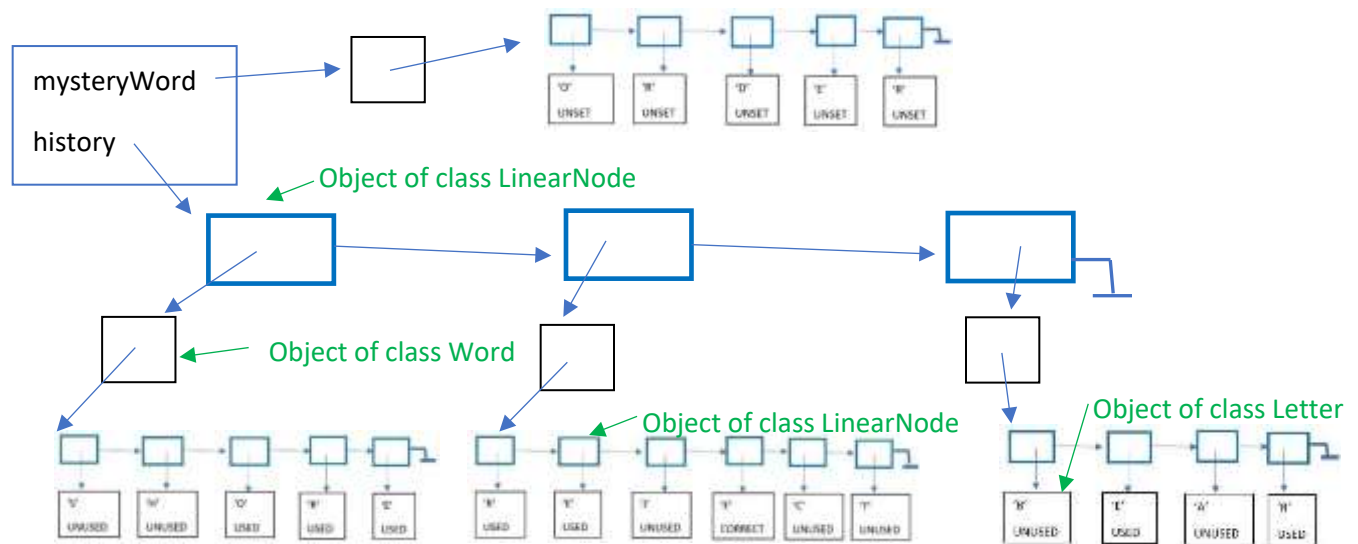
mysteryWord

history

'O' UNSET
'R' UNSET
'D' UNSET
'E' UNSET
'R' UNSET

Object of class LinearNode

Object of class Word

Object of class LinearNode

Object of class Letter

'S' UNUSED
'W' UNUSED
'O' USED
'R' USED
'E' USED

'R' USED
'E' USED
'J' UNUSED
'E' CORRECT
'C' UNUSED
'T' UNUSED

'B' UNUSED
'E' USED
'A' UNUSED
'R' USED